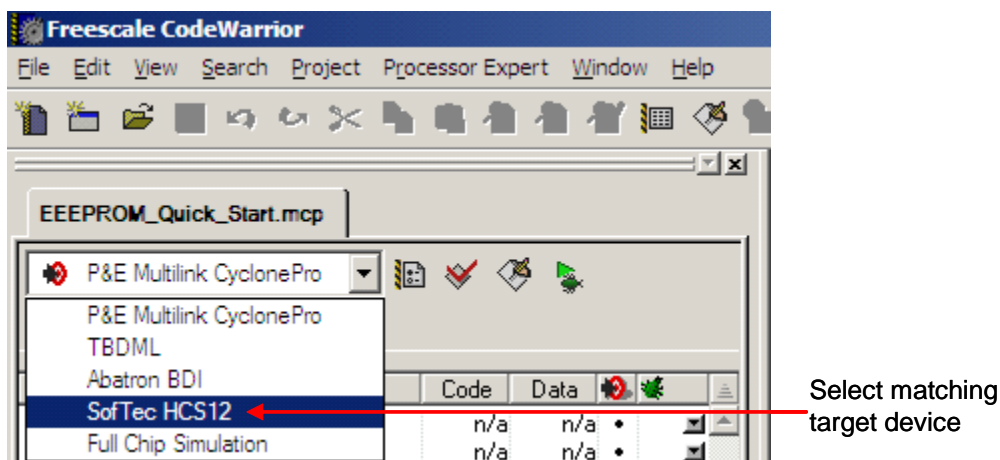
Freescale CodeWarrior
File Edit View Search Project Processor Expert Window Help

EEEPROM_Quick_Start.mcp

P&E Multilink CyclonePro
P&E Multilink CyclonePro
TBDML
Abatron BDI
SofTec HCS12
Full Chip Simulation

Code Data
n/a n/a •
n/a n/a •

Select matching target device